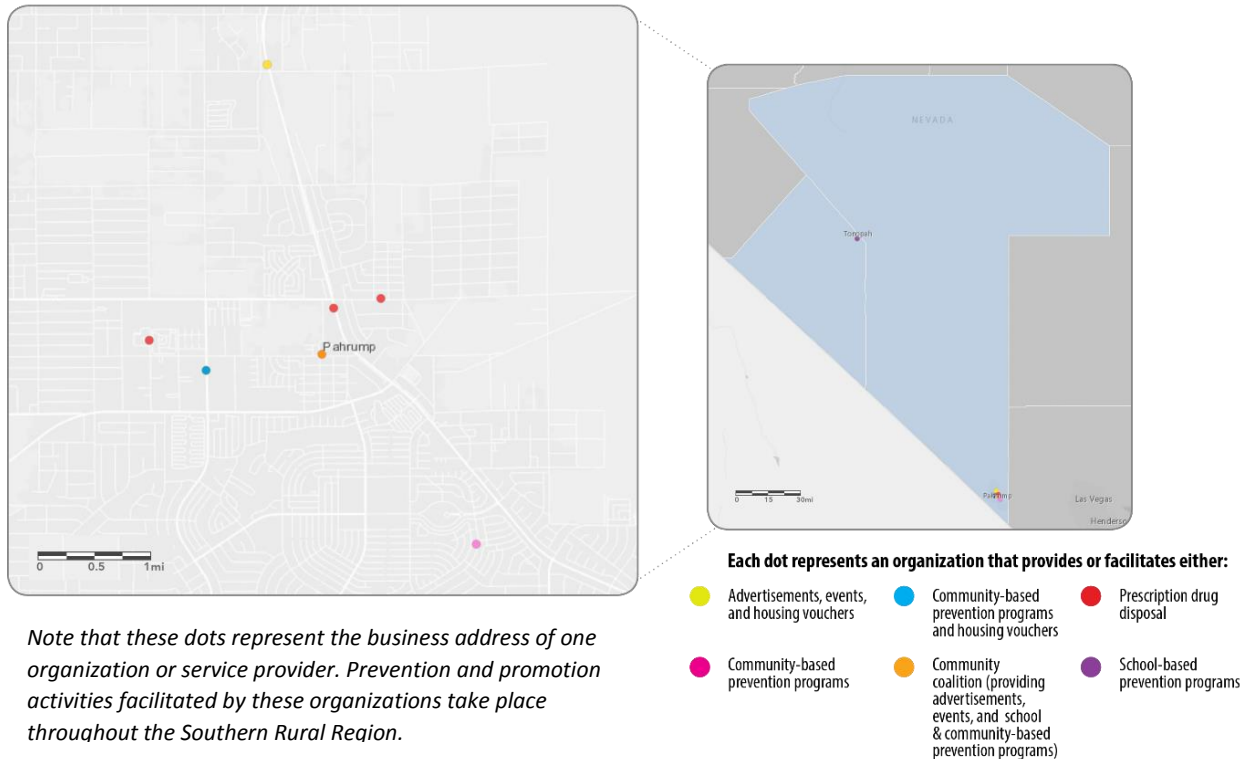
Pahrump

0 0.5 1mi

NEVADA

Tonopah

Pahrump

Las Vegas

Henderso

0 15 30mi

Note that these dots represent the business address of one organization or service provider. Prevention and promotion activities facilitated by these organizations take place throughout the Southern Rural Region.

Each dot represents an organization that provides or facilitates either:

Advertisements, events, and housing vouchers

Community-based prevention programs and housing vouchers

Prescription drug disposal

Community-based prevention programs

Community coalition (providing advertisements, events, and school & community-based prevention programs)

School-based prevention programs